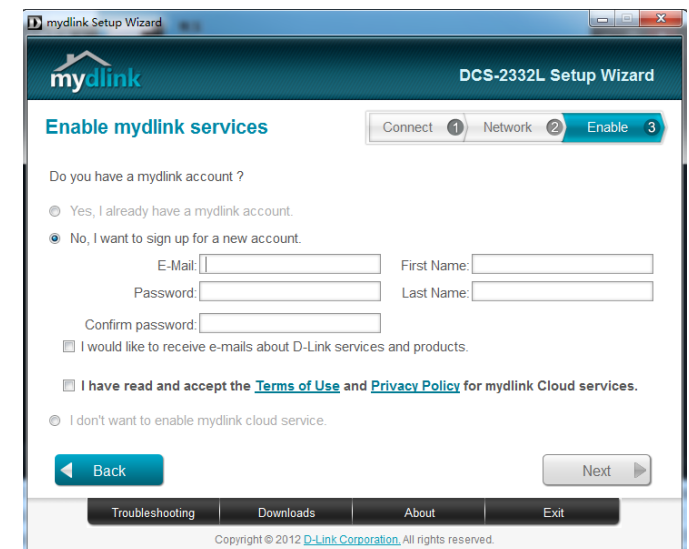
D mydlink Setup Wizard

mydlink

DCS-2332L Setup Wizard

Enable mydlink services

Connect 1 Network 2 Enable 3

Do you have a mydlink account ?

Yes, I already have a mydlink account.

No, I want to sign up for a new account.

E-Mail:

First Name:

Password:

Last Name:

Confirm password:

I would like to receive e-mails about D-Link services and products.

I have read and accept the Terms of Use and Privacy Policy for mydlink Cloud services.

I don't want to enable mydlink cloud service.

Back

Next

Troubleshooting | Downloads | About | Exit

Copyright © 2012 D-Link Corporation. All rights reserved.